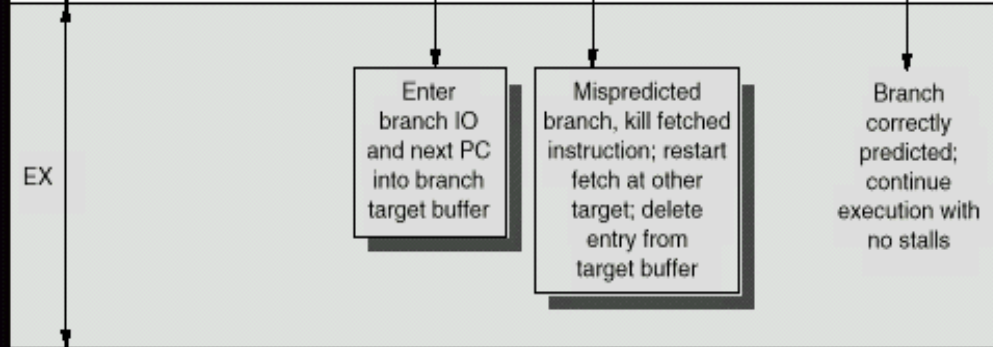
EX

Enter branch IO and next PC into branch target buffer

Mispredicted branch, kill fetched instruction; restart fetch at other target; delete entry from target buffer

Branch correctly predicted; continue execution with no stalls